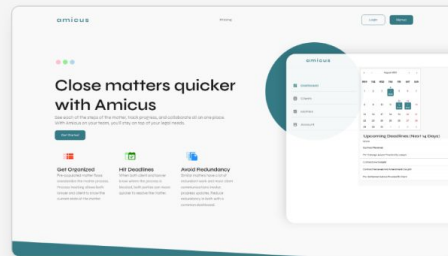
amicus

Pricing

Login

Signup

Close matters quicker with Amicus

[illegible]

Get Started

Get Organized

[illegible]

Hit Deadlines

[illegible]

Avoid Redundancy

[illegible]

amicus

Dashboard

Clients

Matters

Account

Upcoming Deadlines (Next 14 Days)

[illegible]